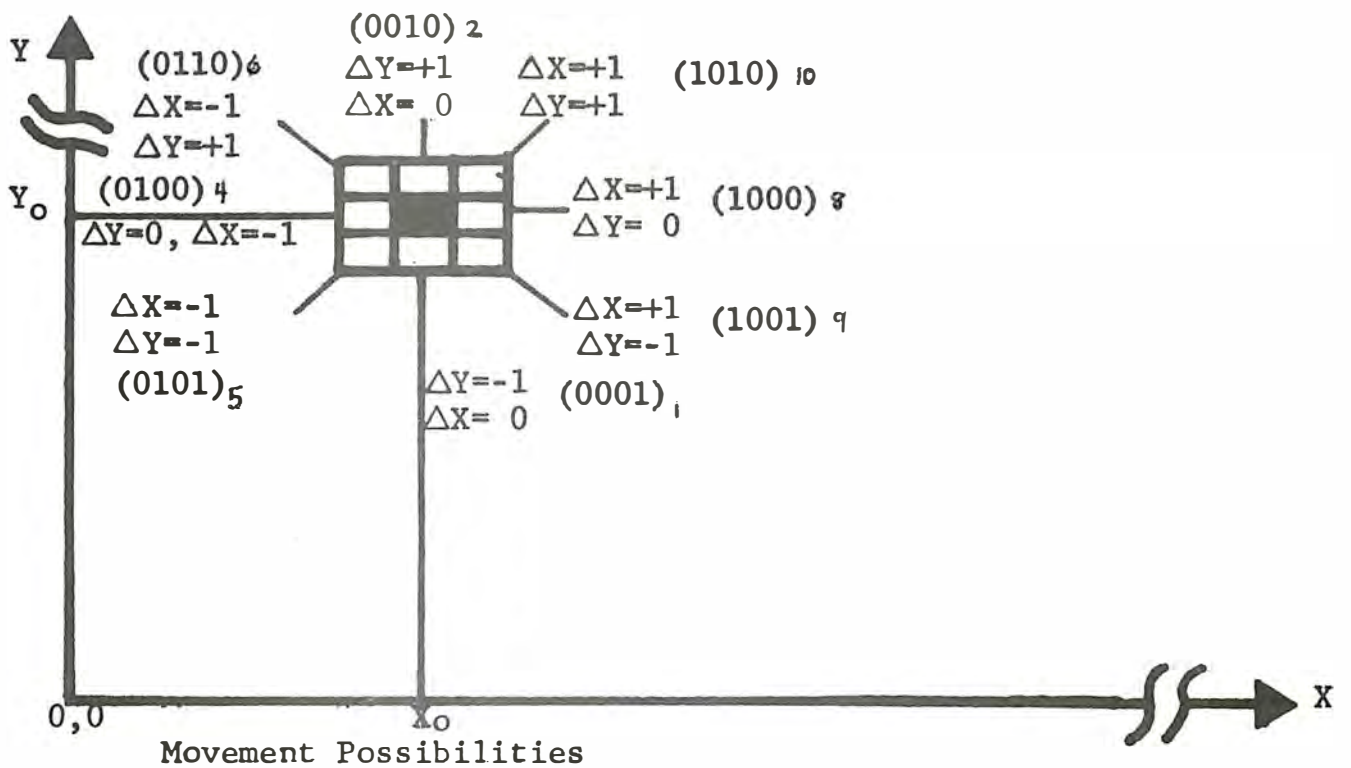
Y

(0110) 6
$\Delta X=-1$
$\Delta Y=+1$

(0010) 2
$\Delta Y=+1$
$\Delta X= 0$

$\Delta X=+1$
$\Delta Y=+1$

(1010) 10

$Y_o$

(0100) 4
$\Delta Y=0$, $\Delta X=-1$

$\Delta X=+1$
$\Delta Y= 0$

(1000) 8

$\Delta X=-1$
$\Delta Y=-1$
$(0101)_5$

$\Delta X=+1$
$\Delta Y=-1$

(1001) 9

$\Delta Y=-1$
$\Delta X= 0$

(0001) 1

0,0

$X_o$

X

Movement Possibilities